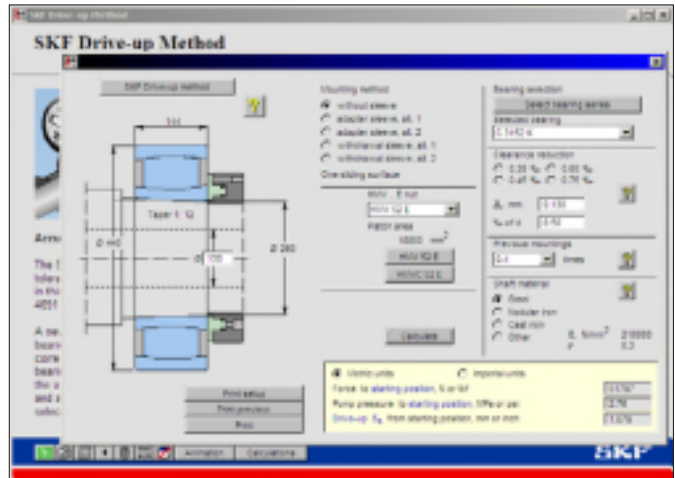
SKF Drive-up Method

SKF Drive-up Method

SKF Drive-up method

Mounting method
without sleeve
adapter sleeve, alt. 1
adapter sleeve, alt. 2
withdrawal sleeve, alt. 1
withdrawal sleeve, alt. 2
Overriding surface

HMV...E nut
HMV 52 E
Piston area
15000 mm²
HMV 52 E
HMVC 52 E

Calculate

Bearing selection
Select bearing series
Selected bearing
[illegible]

Clearance reduction
0.35 ‰ 0.60 ‰
0.45 ‰ 0.70 ‰

mm
‰ of d

Previous mountings
0.4 times

Shaft material
Steel
Nodular iron
Cast iron
Other

E, N/mm²
210000
0.3

Taper 1:12
Ø 440
Ø 280

Metric units
Imperial units
Force: to starting position, N or lbf
Pump pressure: to starting position, MPa or psi
Drive-up $S_s$ from starting position, mm or inch

Print setup
Print preview
Print

Arro
The
tolera
in th
4651

A ne
beari
corre
beari
the a
and
selec

Animation
Calculations

SKF